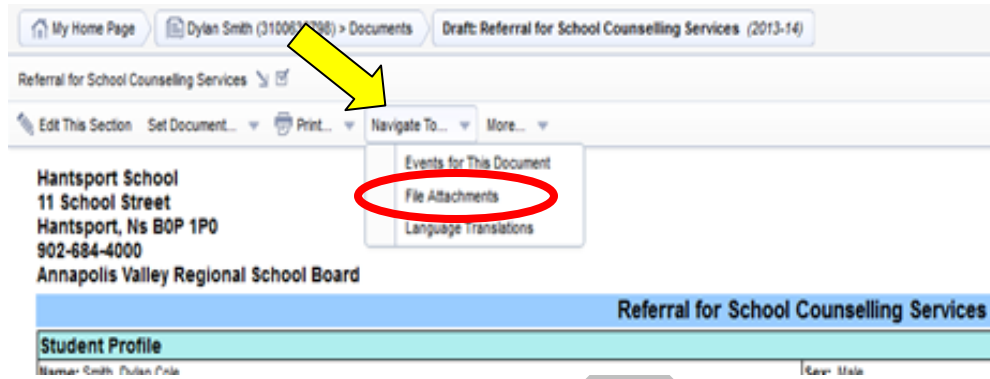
My Home Page | Dylan Smith (31006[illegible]98) > Documents | Draft: Referral for School Counselling Services (2013-14)

Referral for School Counselling Services

Edit This Section   Set Document...   Print...   Navigate To...   More...

Events for This Document
File Attachments
Language Translations

Hantsport School
11 School Street
Hantsport, Ns B0P 1P0
902-684-4000
Annapolis Valley Regional School Board

Referral for School Counselling Services

Student Profile

Name: Smith, Dylan Cole | Sex: Male